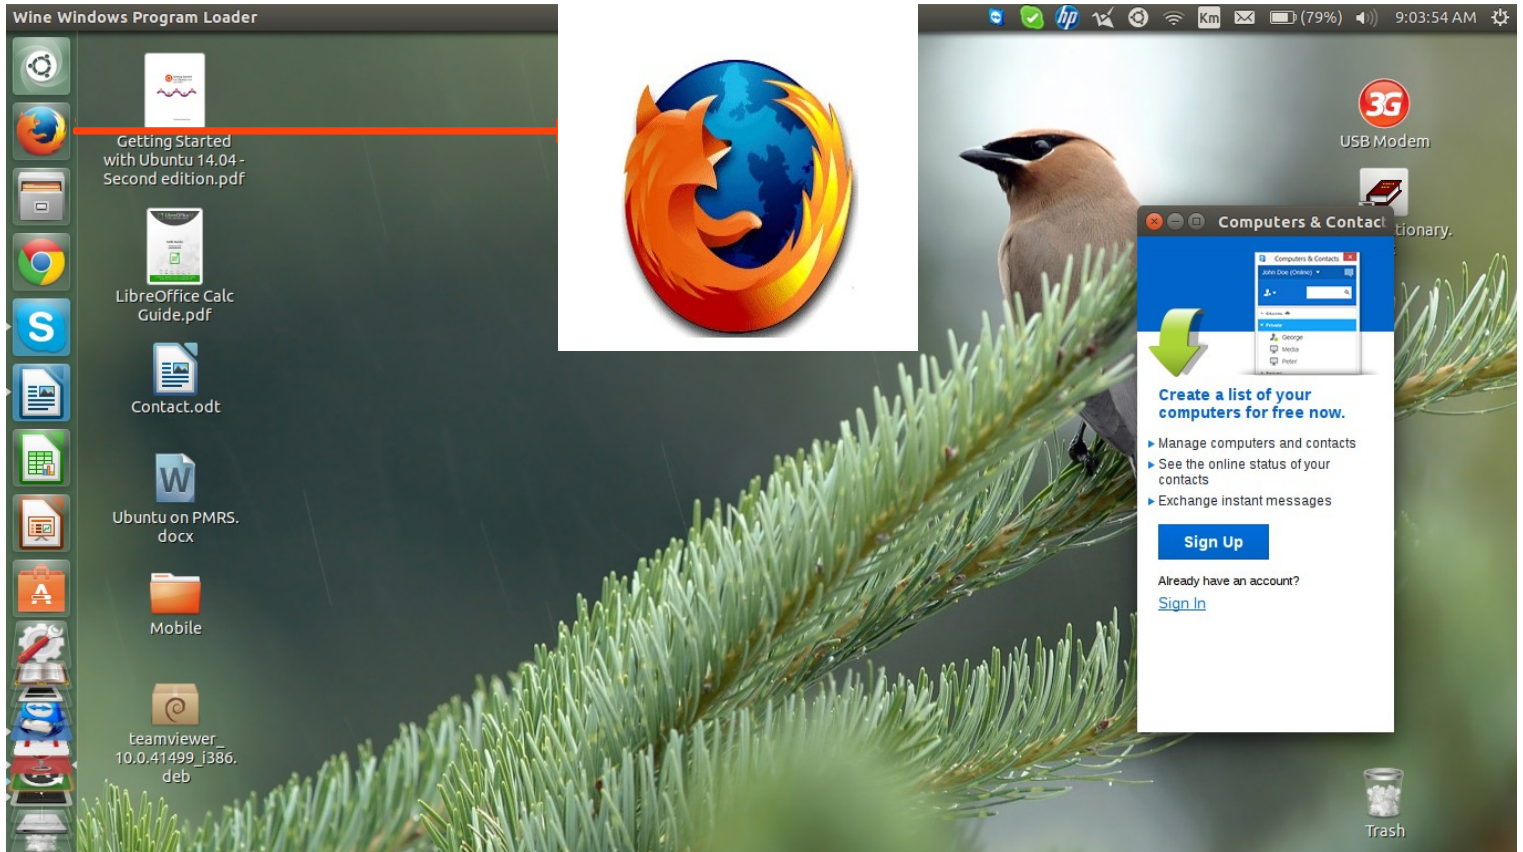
Wine Windows Program Loader

(79%) 9:03:54 AM

Getting Started with Ubuntu 14.04 - Second edition.pdf

LibreOffice Calc Guide.pdf

Contact.odt

Ubuntu on PMRS. docx

Mobile

teamviewer_10.0.41499_i386.deb

USB Modem

tionary.

Computers & Contact

Computers & Contacts

John Doe (Online)

George

Media

Peter

Create a list of your computers for free now.

Manage computers and contacts

See the online status of your contacts

Exchange instant messages

Sign Up

Already have an account?

Sign In

Trash